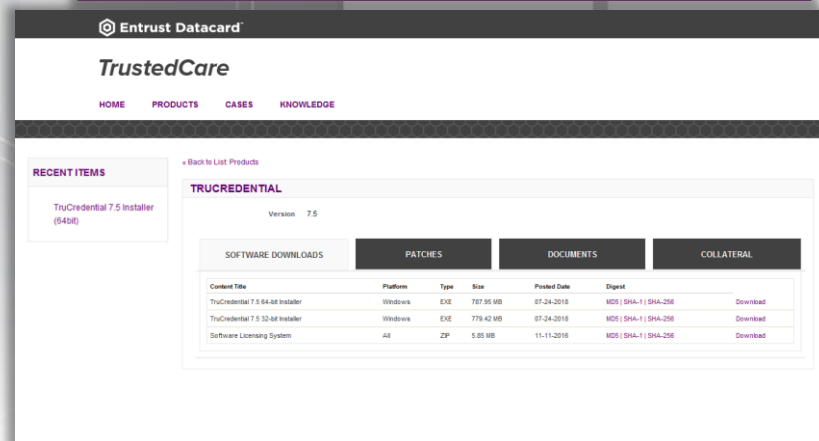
Entrust Datacard

TrustedCare

HOME PRODUCTS CASES KNOWLEDGE

RECENT ITEMS

TruCredential 7.5 Installer (64bit)

« Back to List: Products

TRUCREDENTIAL

Version 7.5

SOFTWARE DOWNLOADS PATCHES DOCUMENTS COLLATERAL

| Content Title | Platform | Type | Size | Posted Date | Digest | |
|---|---|---|---|---|---|---|
| TruCredential 7.5 64-bit Installer | Windows | EXE | 787.95 MB | 07-24-2018 | MD5 \| SHA-1 \| SHA-256 | Download |
| TruCredential 7.5 32-bit Installer | Windows | EXE | 779.42 MB | 07-24-2018 | MD5 \| SHA-1 \| SHA-256 | Download |
| Software Licensing System | All | ZIP | 5.85 MB | 11-11-2016 | MD5 \| SHA-1 \| SHA-256 | Download |